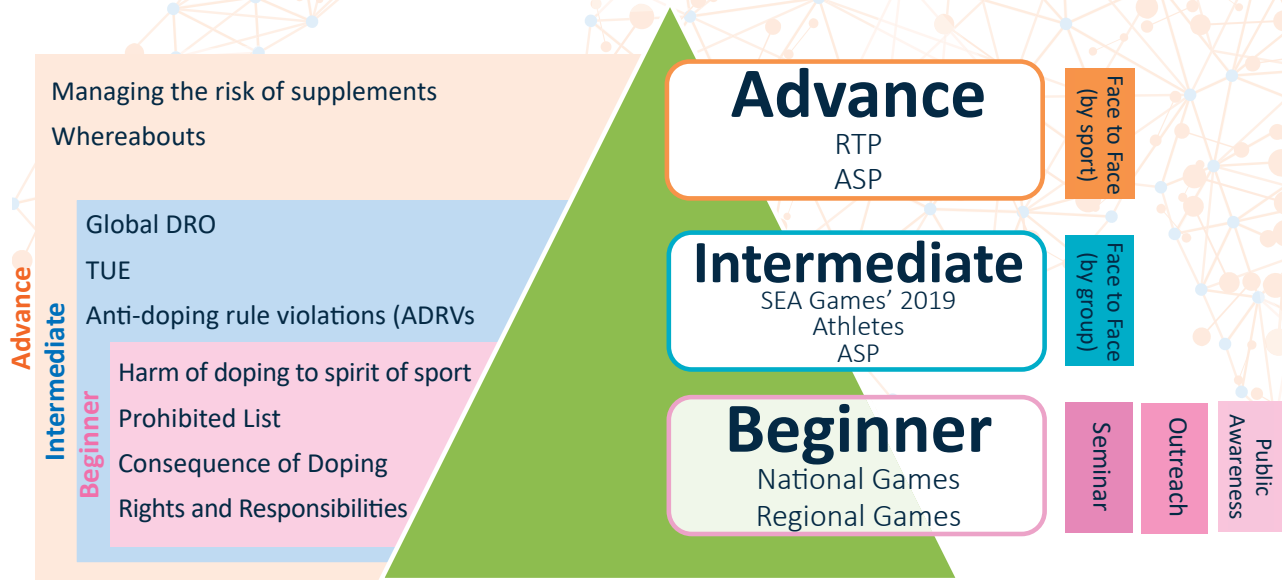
Managing the risk of supplements

Whereabouts

Global DRO

TUE

Anti-doping rule violations (ADRVs

Harm of doping to spirit of sport

Prohibited List

Consequence of Doping

Rights and Responsibilities

Advance

Intermediate

Beginner

Advance
RTP
ASP

Face to Face (by sport)

Intermediate
SEA Games' 2019
Athletes
ASP

Face to Face (by group)

Beginner
National Games
Regional Games

Seminar

Outreach

Public Awareness